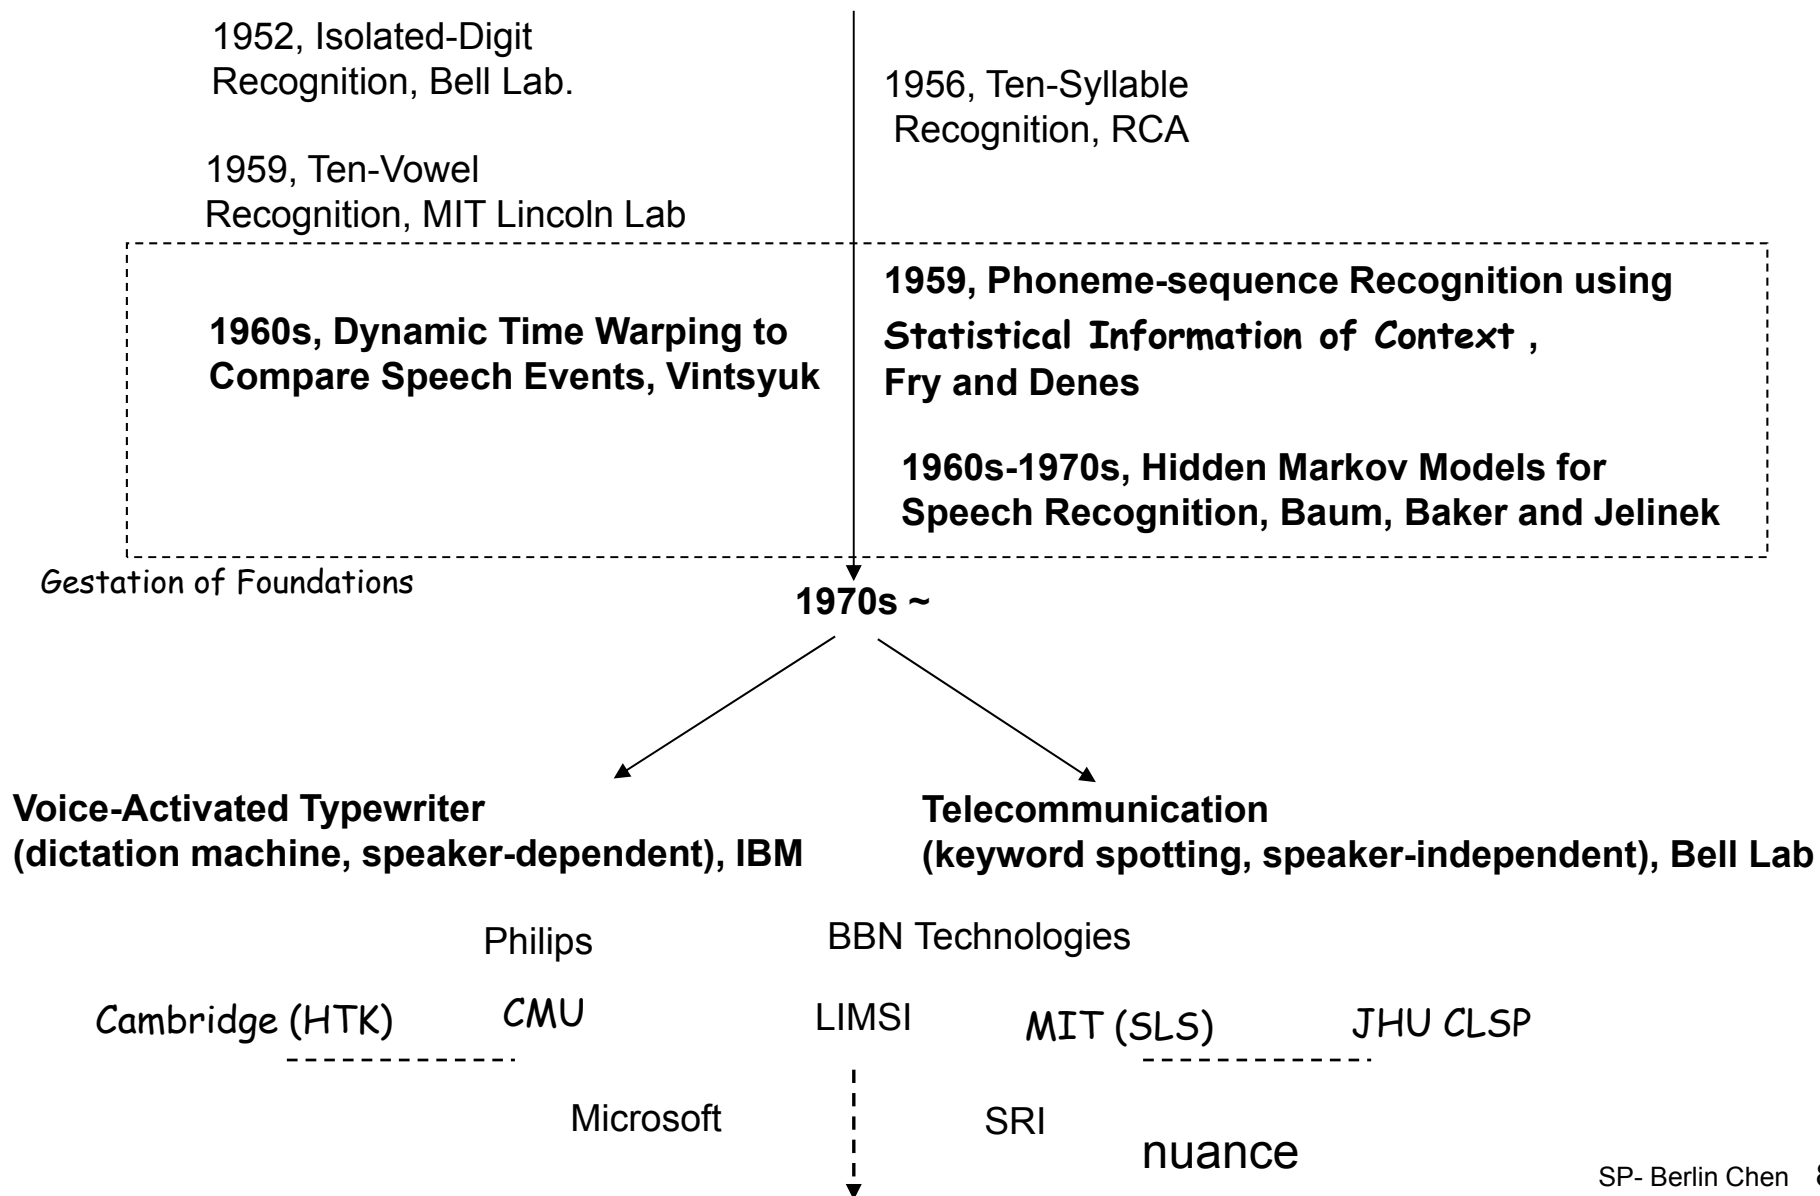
1952, Isolated-Digit Recognition, Bell Lab.

1956, Ten-Syllable Recognition, RCA

1959, Ten-Vowel Recognition, MIT Lincoln Lab

1960s, Dynamic Time Warping to Compare Speech Events, Vintsyuk

1959, Phoneme-sequence Recognition using Statistical Information of Context , Fry and Denes

1960s-1970s, Hidden Markov Models for Speech Recognition, Baum, Baker and Jelinek

Gestation of Foundations

1970s ~

Voice-Activated Typewriter (dictation machine, speaker-dependent), IBM

Telecommunication (keyword spotting, speaker-independent), Bell Lab

Philips

BBN Technologies

Cambridge (HTK)

CMU

LIMSI

MIT (SLS)

JHU CLSP

Microsoft

SRI

nuance

SP- Berlin Chen 8